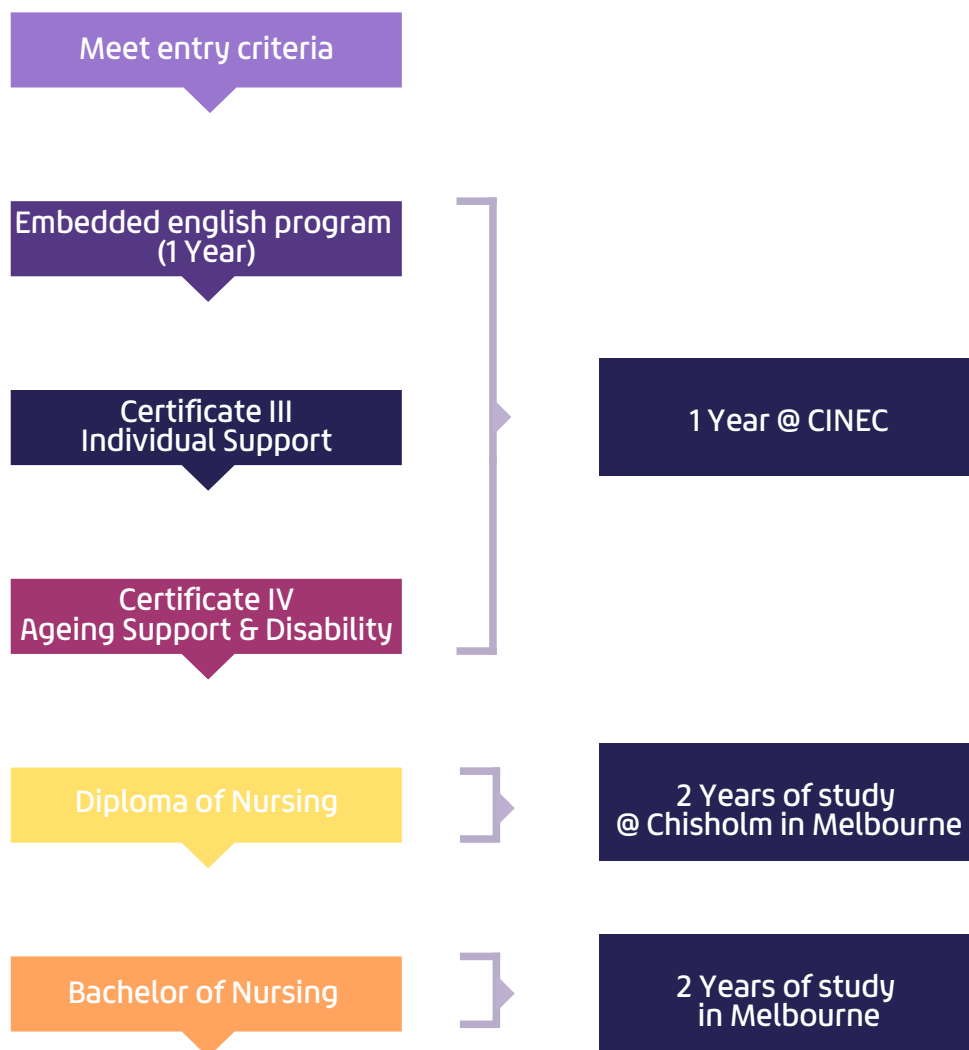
Meet entry criteria

Embedded english program (1 Year)

Certificate III Individual Support

Certificate IV Ageing Support & Disability

1 Year @ CINEC

Diploma of Nursing

2 Years of study @ Chisholm in Melbourne

Bachelor of Nursing

2 Years of study in Melbourne